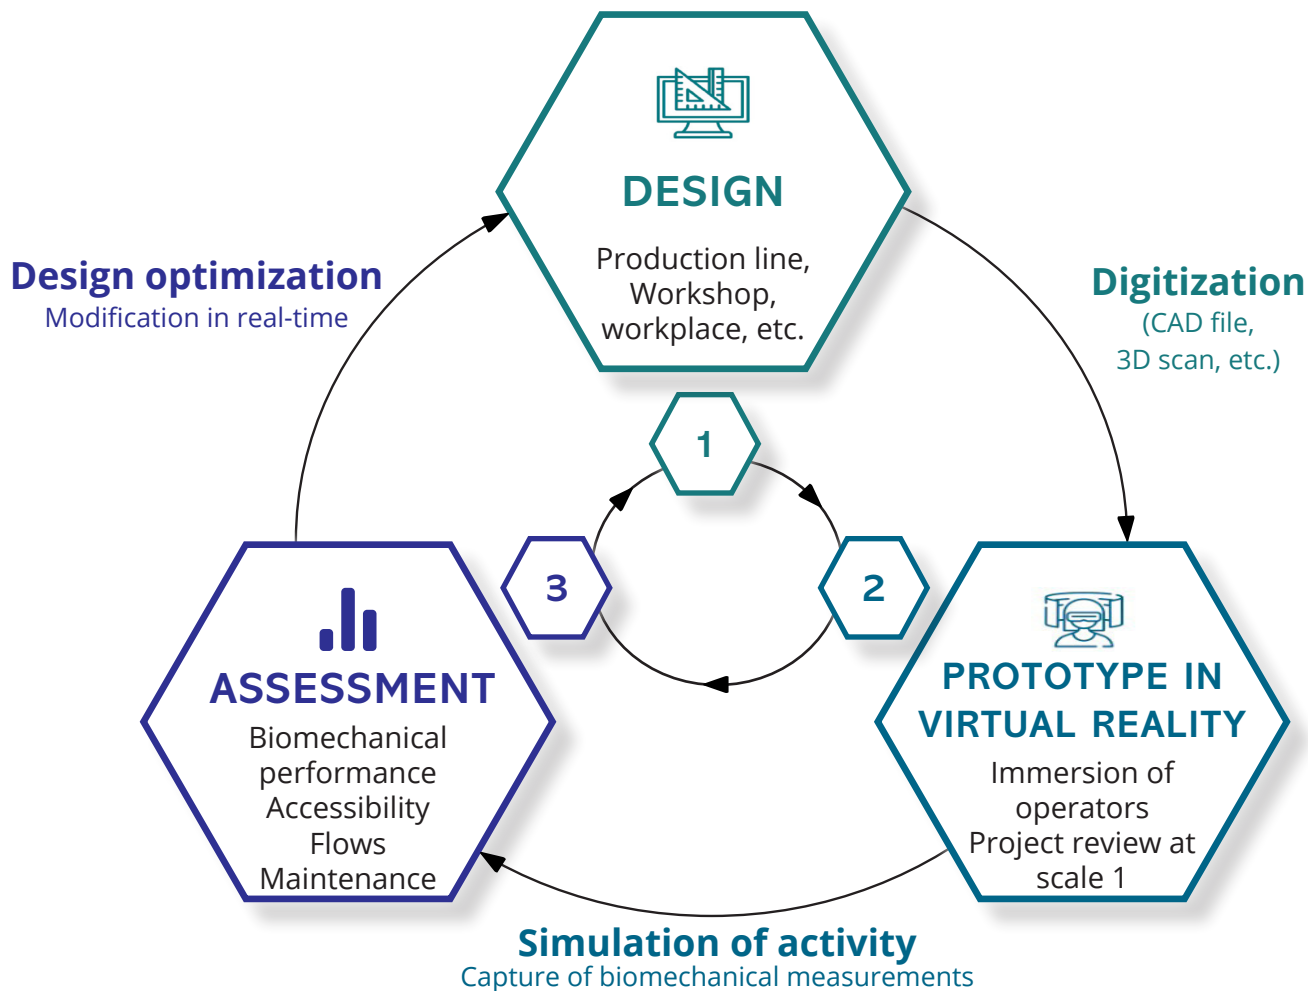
DESIGN

Production line, Workshop, workplace, etc.

Digitization
(CAD file, 3D scan, etc.)

Design optimization
Modification in real-time

1

2

3

ASSESSMENT

Biomechanical performance
Accessibility
Flows
Maintenance

PROTOTYPE IN VIRTUAL REALITY

Immersion of operators
Project review at scale 1

Simulation of activity
Capture of biomechanical measurements